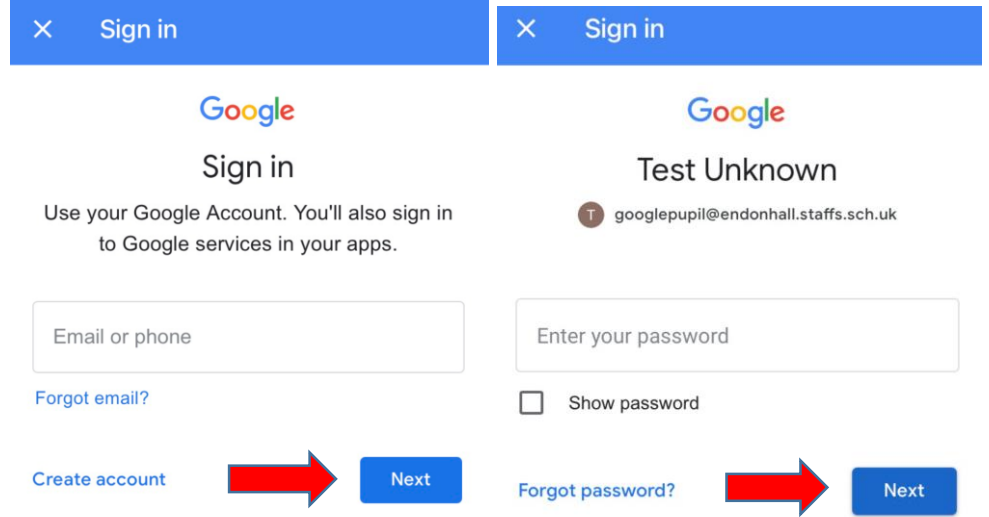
✕ Sign in

Google

Sign in

Use your Google Account. You'll also sign in to Google services in your apps.

Email or phone

Forgot email?

Create account

Next

✕ Sign in

Google

Test Unknown

T googlepupil@endonhall.staffs.sch.uk

Enter your password

Show password

Forgot password?

Next